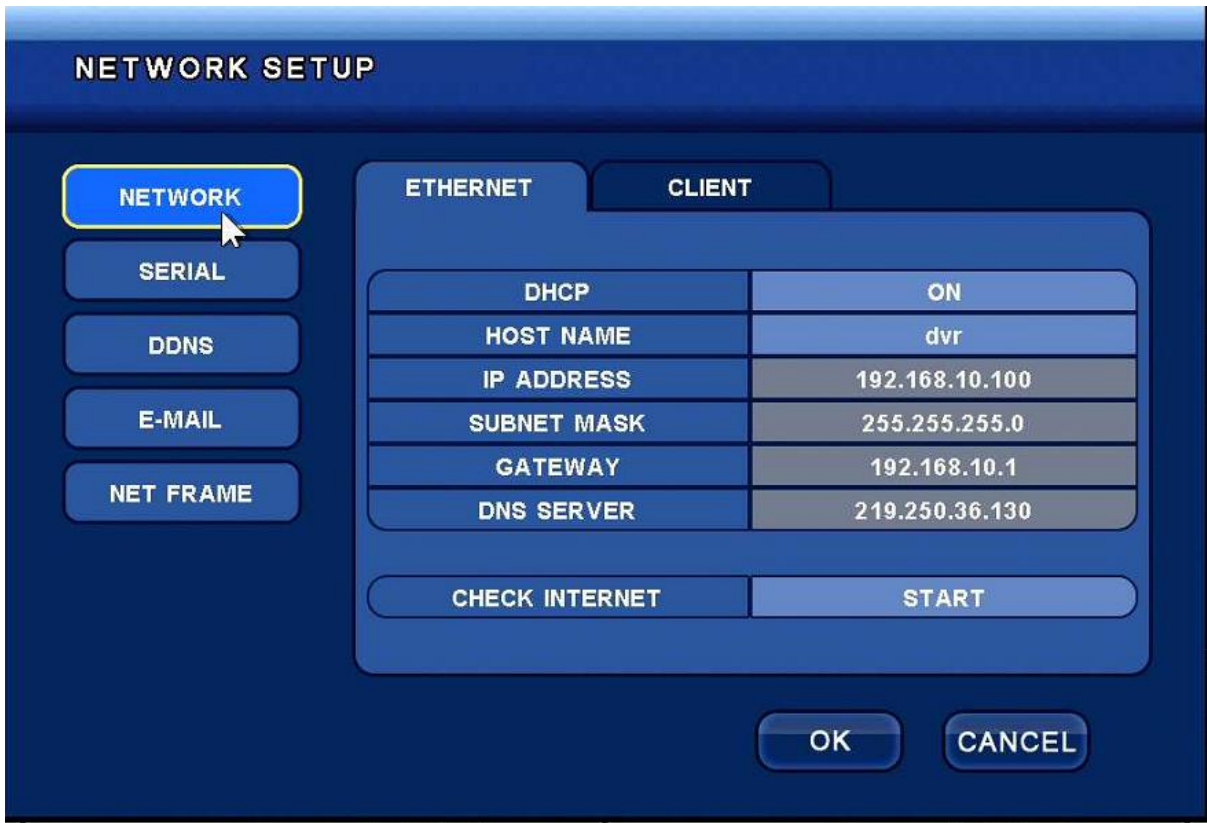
NETWORK SETUP

NETWORK
SERIAL
DDNS
E-MAIL
NET FRAME

ETHERNET
CLIENT

| DHCP | ON |
|---|---|
| HOST NAME | dvr |
| IP ADDRESS | 192.168.10.100 |
| SUBNET MASK | 255.255.255.0 |
| GATEWAY | 192.168.10.1 |
| DNS SERVER | 219.250.36.130 |

| CHECK INTERNET | START |
|---|---|

OK
CANCEL